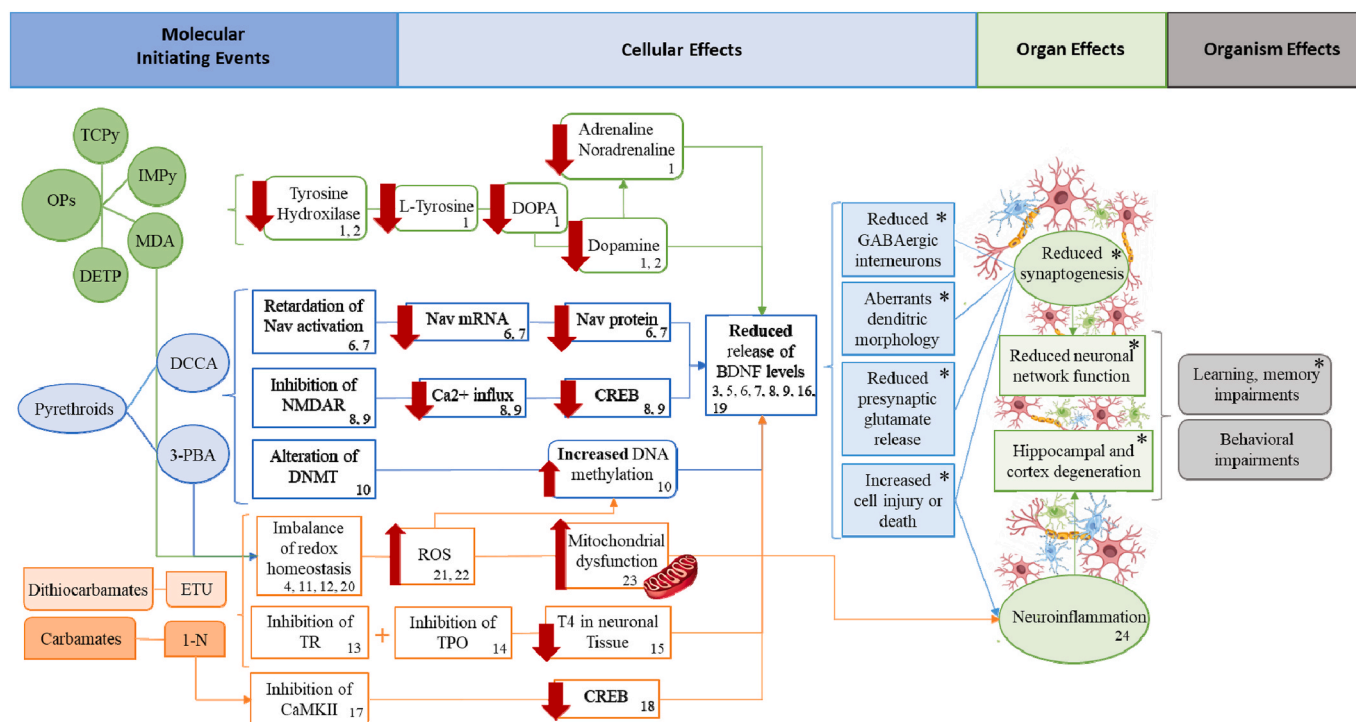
Molecular Initiating Events

Cellular Effects

Organ Effects

Organism Effects

TCPy

IMPy

OPs

MDA

DETP

Adrenaline Noradrenaline 1

Tyrosine Hydroxilase 1, 2

L-Tyrosine 1

DOPA 1

Dopamine 1, 2

Pyrethroids

DCCA

3-PBA

Retardation of Nav activation 6, 7

Nav mRNA 6, 7

Nav protein 6, 7

Inhibition of NMDAR 8, 9

Ca2+ influx 8, 9

CREB 8, 9

Alteration of DNMT 10

Increased DNA methylation 10

Reduced release of BDNF levels 3, 5, 6, 7, 8, 9, 16, 19

Reduced GABAergic interneurons *

Aberrants denditric morphology *

Reduced presynaptic glutamate release *

Increased cell injury or death *

Reduced synaptogenesis *

Reduced neuronal network function *

Hippocampal and cortex degeneration *

Learning, memory impairments *

Behavioral impairments

Imbalance of redox homeostasis 4, 11, 12, 20

ROS 21, 22

Mitochondrial dysfunction 23

Dithiocarbamates

ETU

Carbamates

1-N

Inhibition of TR 13

+

Inhibition of TPO 14

T4 in neuronal Tissue 15

Inhibition of CaMKII 17

CREB 18

Neuroinflammation 24